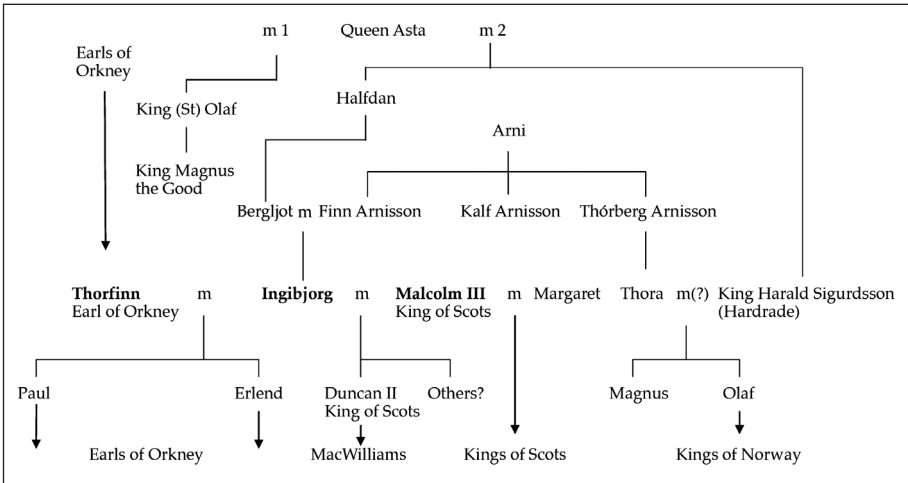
m 1 Queen Asta m 2

Earls of Orkney

King (St) Olaf

Halfdan

Arni

King Magnus the Good

Bergljot m Finn Arnisson Kalf Arnisson Thórberg Arnisson

**Thorfinn** Earl of Orkney m **Ingibjorg** m **Malcolm III** King of Scots m Margaret Thora m(?) King Harald Sigurdsson (Hardrade)

Paul Erlend Duncan II King of Scots Others? Magnus Olaf

Earls of Orkney MacWilliams Kings of Scots Kings of Norway